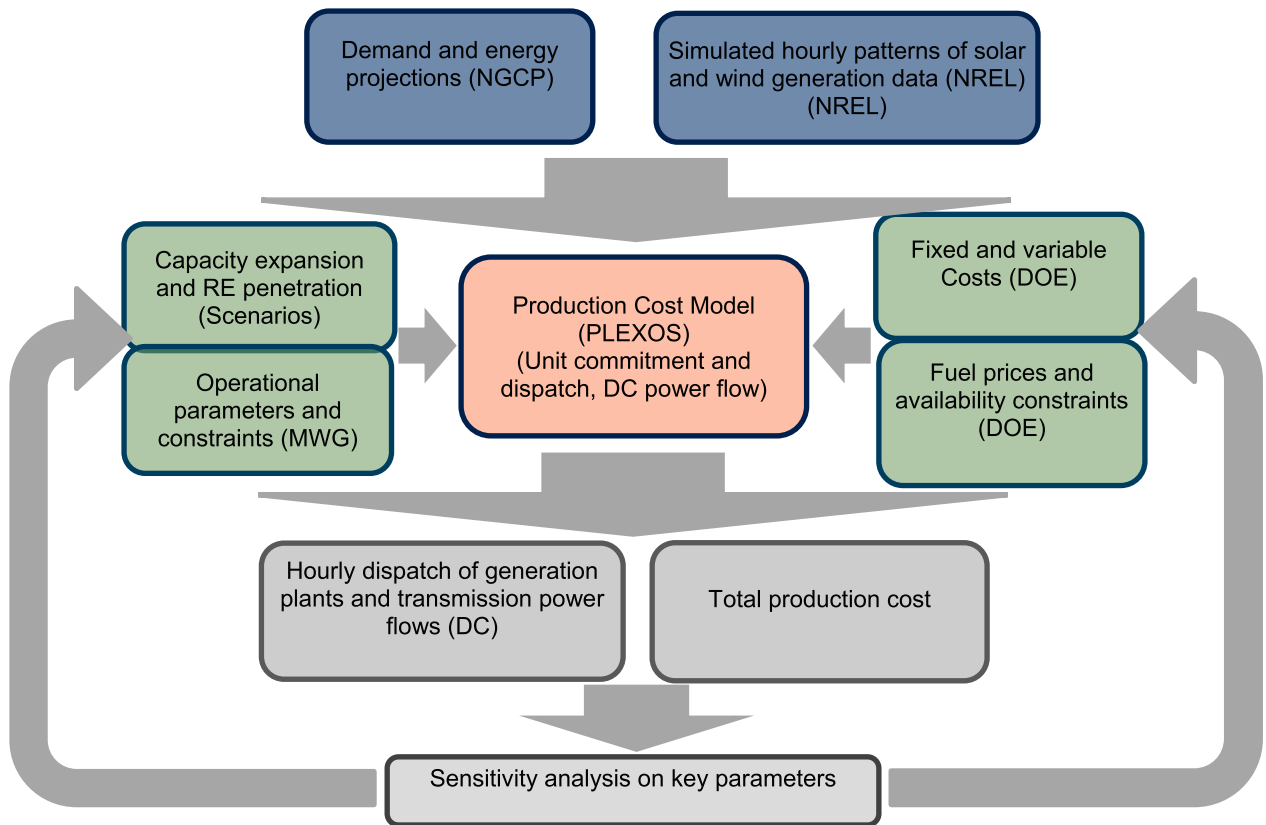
Demand and energy projections (NGCP)

Simulated hourly patterns of solar and wind generation data (NREL) (NREL)

Capacity expansion and RE penetration (Scenarios)

Operational parameters and constraints (MWG)

Production Cost Model (PLEXOS) (Unit commitment and dispatch, DC power flow)

Fixed and variable Costs (DOE)

Fuel prices and availability constraints (DOE)

Hourly dispatch of generation plants and transmission power flows (DC)

Total production cost

Sensitivity analysis on key parameters